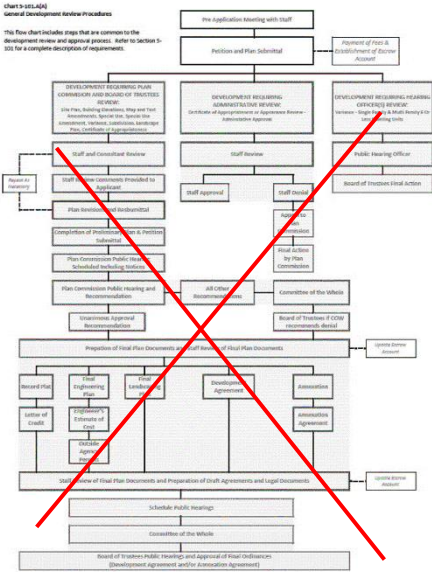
Chart 5-101.A(A)
General Development Review Procedures

This flow chart includes steps that are common to the development review and approval process. Refer to Section 5-101 for a complete description of requirements.

Pre Application Meeting with Staff

Petition and Plan Submittal

Payment of Fees & Establishment of Escrow Account

DEVELOPMENT REQUIRING PLAN COMMISSION AND BOARD OF TRUSTEES REVIEW:
Site Plan, Building Elevations, Map and Text Amendments, Special Use, Special Use Amendment, Variance, Subdivision, Landscape Plan, Certificate of Appropriateness

DEVELOPMENT REQUIRING ADMINISTRATIVE REVIEW:
Certificate of Appropriateness or Appearance Review – Administrative Approval

DEVELOPMENT REQUIRING HEARING OFFICER(S) REVIEW:
Variance – Single Family & Multi-Family 4 Or Less Dwelling Units

Staff and Consultant Review

Repeat As Necessary

Staff Review Comments Provided to Applicant

Plan Revision and Resubmittal

Completion of Preliminary Plan & Petition Submittal

Plan Commission Public Hearing Scheduled Including Notices

Plan Commission Public Hearing and Recommendation

Unanimous Approval Recommendation

Staff Review

Staff Approval

Staff Denial

Appeal to Plan Commission

Final Action by Plan Commission

All Other Recommendations

Committee of the Whole

Board of Trustees if COW recommends denial

Public Hearing Officer

Board of Trustees Final Action

Preparation of Final Plan Documents and Staff Review of Final Plan Documents

Update Escrow Account

Record Plat

Letter of Credit

Final Engineering Plan

Engineer's Estimate of Cost

Outside Agency Permits

Final Landscaping Plan

Development Agreement

Annexation

Annexation Agreement

Staff Review of Final Plan Documents and Preparation of Draft Agreements and Legal Documents

Update Escrow Account

Schedule Public Hearings

Committee of the Whole

Board of Trustees Public Hearings and Approval of Final Ordinances
(Development Agreement and/or Annexation Agreement)